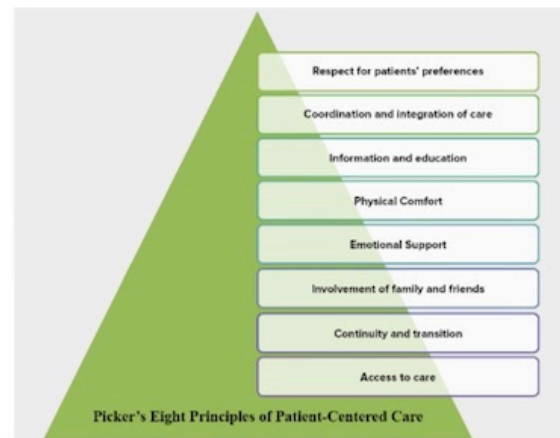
Respect for patients' preferences

Coordination and integration of care

Information and education

Physical Comfort

Emotional Support

Involvement of family and friends

Continuity and transition

Access to care

Picker's Eight Principles of Patient-Centered Care